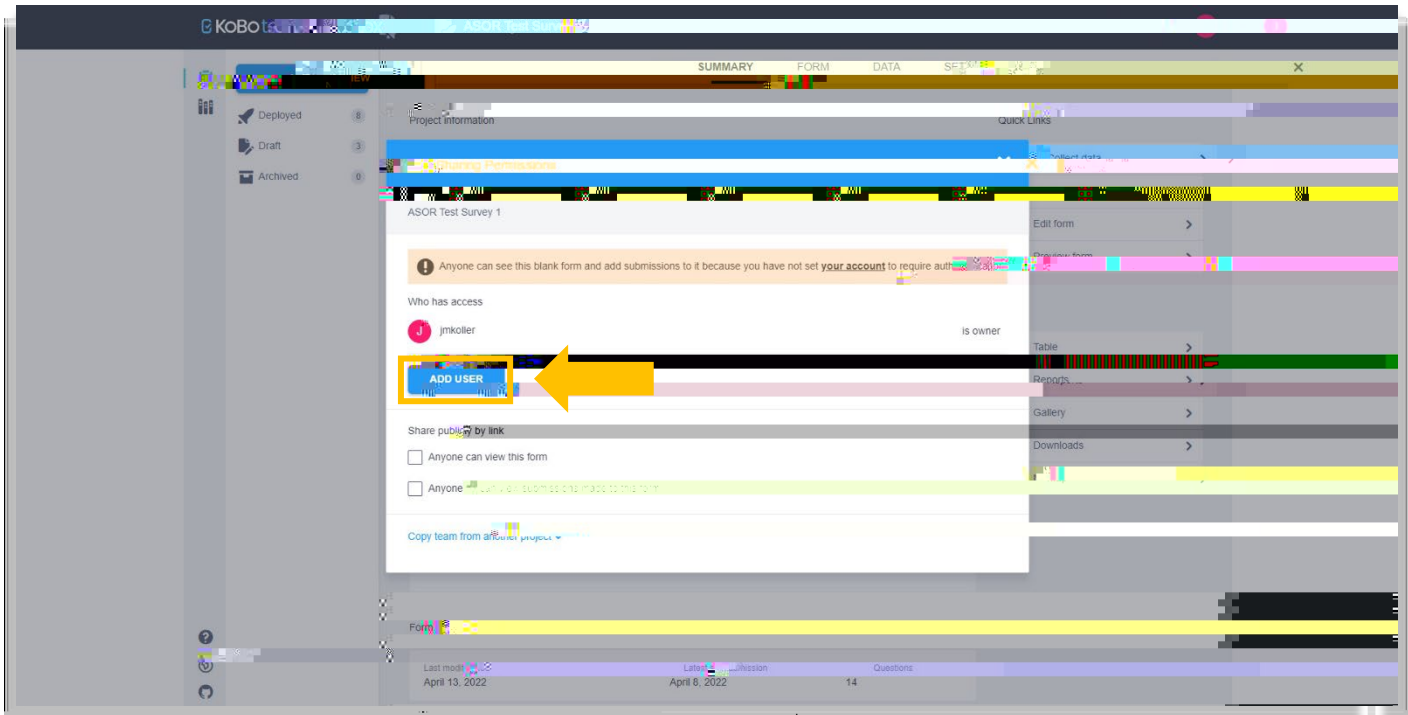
KoBo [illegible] ASOR Test Survey

SUMMARY FORM DATA SET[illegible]

Deployed 8
Draft 3
Archived 0

Project information
Quick Links

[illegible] Permissions

Collect data

ASOR Test Survey 1

Edit form

Preview form

Anyone can see this blank form and add submissions to it because you have not set your account to require auth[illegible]

Who has access

J jmkoller is owner

ADD USER

Table
Reports
Gallery
Downloads

Share publi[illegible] by link

Anyone can view this form

Anyone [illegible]

Copy team from another project

Form

Last modi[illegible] Lates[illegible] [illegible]bmission Questions
April 13, 2022 April 8, 2022 14